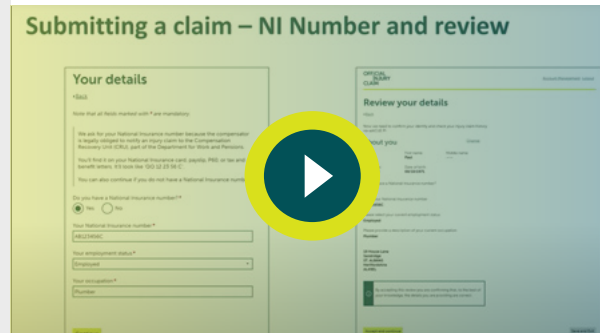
Submitting a claim – NI Number and review

Your details

‹ Back

Note that all fields marked with * are mandatory

We ask for your National Insurance number because the compensator is legally obliged to notify an injury claim to the Compensation Recovery Unit (CRU), part of the Department for Work and Pensions.

You'll find it on your National Insurance card, payslip, P60, or tax and benefit letters. It's look like: 'QQ 12 23 56 C'.

You can also continue if you do not have a National Insurance number

Do you have a National Insurance number?*

Yes

No

Your National Insurance number*

Your employment status*

Employed

Your occupation*

Plumber

OFFICIAL INJURY CLAIM

Review your details

About you

Paul

Employed

Plumber